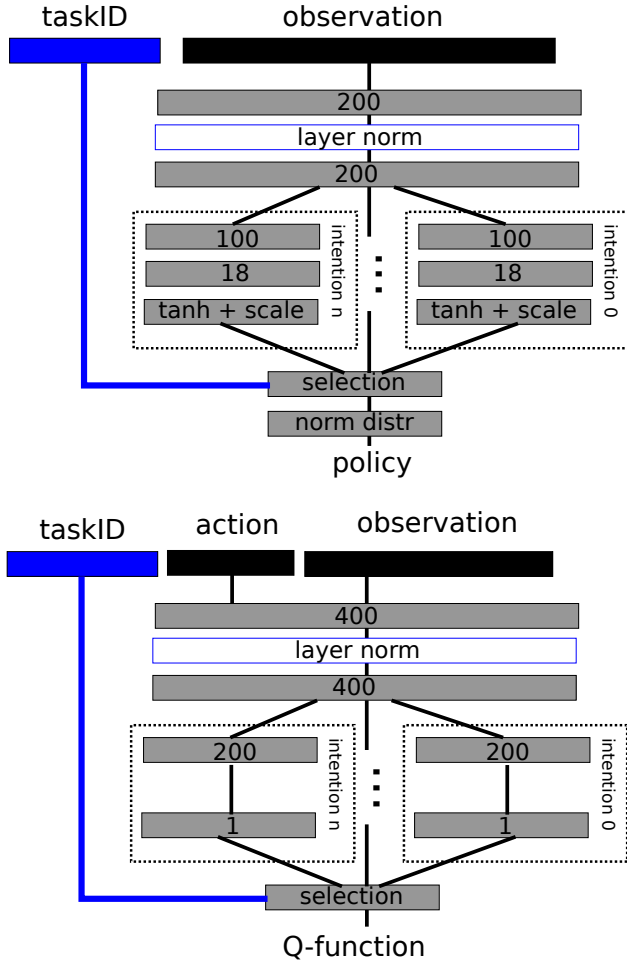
taskID

observation

200

layer norm

200

100

18

tanh + scale

intention n

100

18

tanh + scale

intention 0

selection

norm distr

policy

taskID

action

observation

400

layer norm

400

200

1

intention n

200

1

intention 0

selection

Q-function